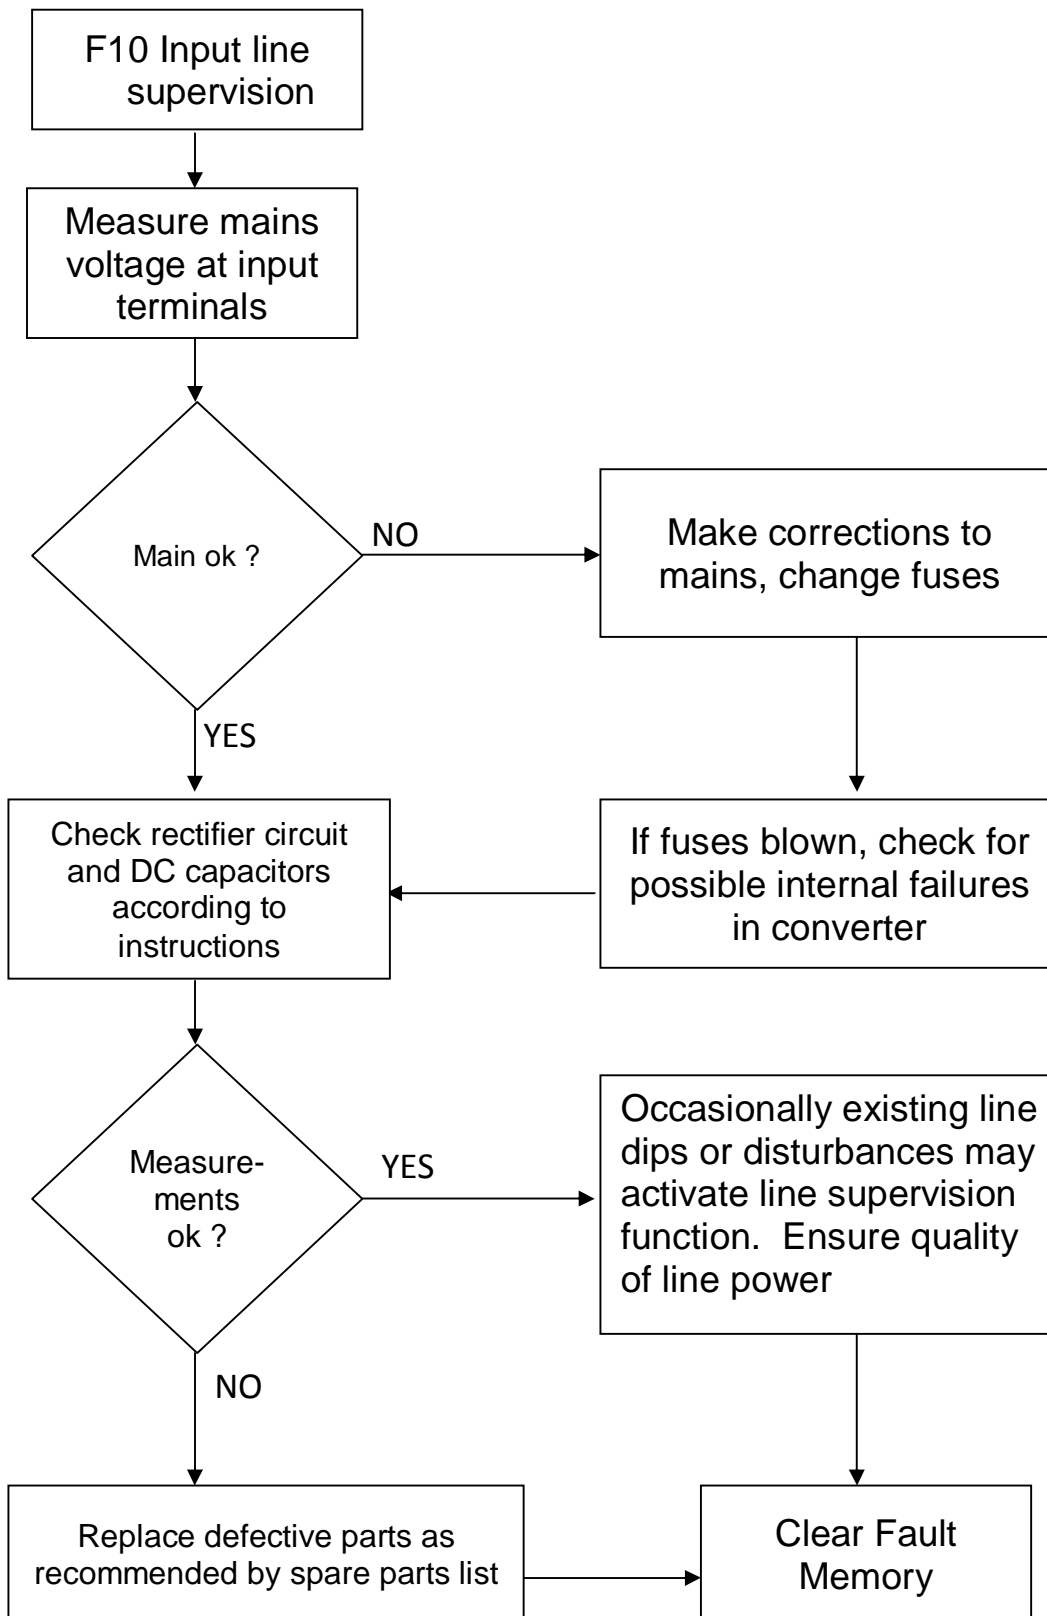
F10 Input line supervision

Measure mains voltage at input terminals

Main ok ?

NO

Make corrections to mains, change fuses

YES

If fuses blown, check for possible internal failures in converter

Check rectifier circuit and DC capacitors according to instructions

Measure-ments ok ?

YES

Occasionally existing line dips or disturbances may activate line supervision function. Ensure quality of line power

NO

Replace defective parts as recommended by spare parts list

Clear Fault Memory